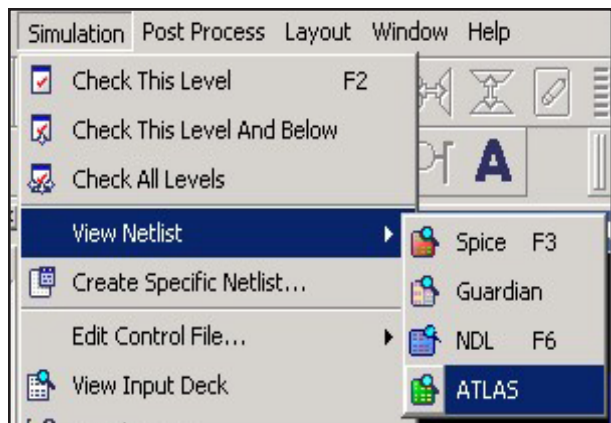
Simulation Post Process Layout Window Help

Check This Level F2
Check This Level And Below
Check All Levels
View Netlist
Create Specific Netlist...
Edit Control File...
View Input Deck

A

Spice F3
Guardian
NDL F6
ATLAS